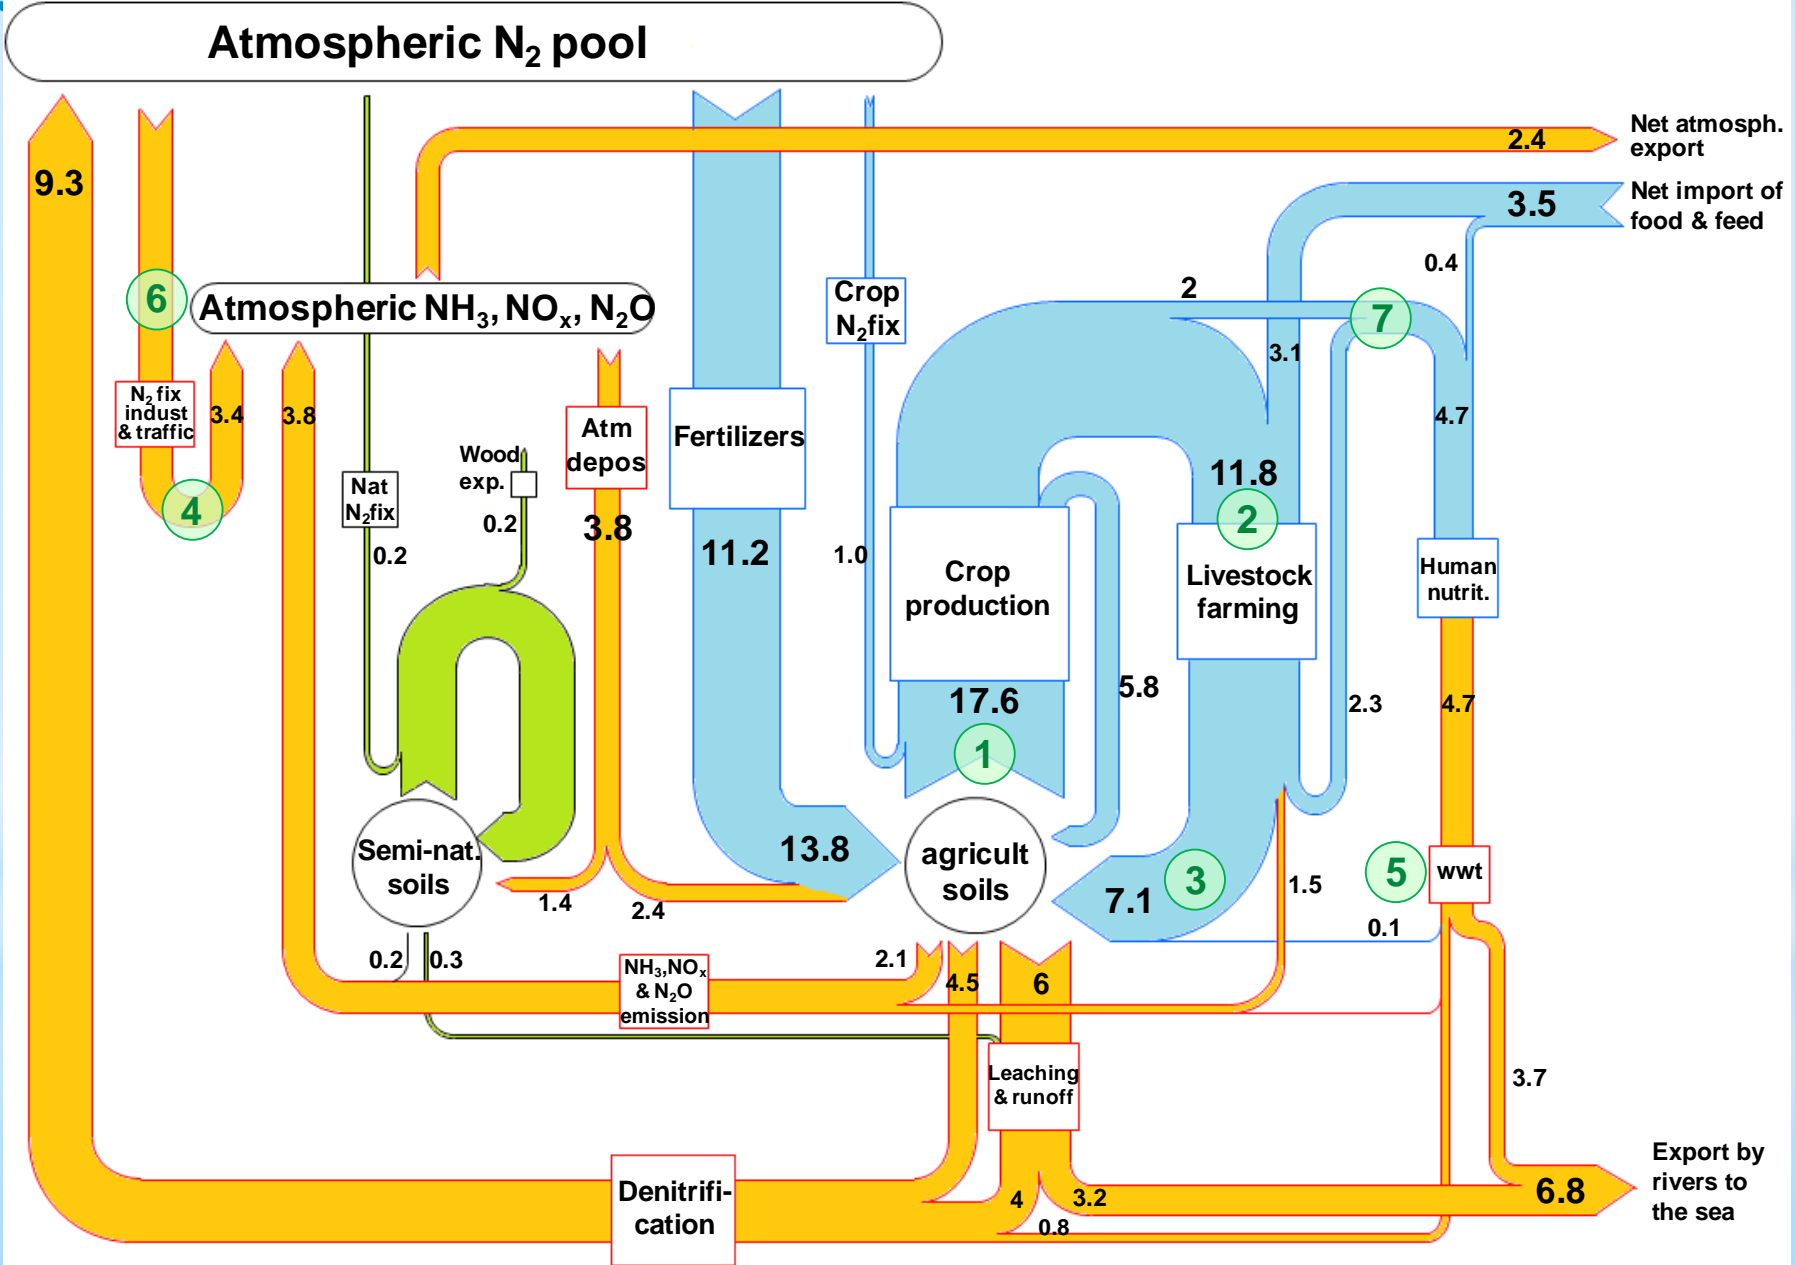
Atmospheric $N_2$ pool

9.3

2.4

Net atmosph. export

3.5

Net import of food & feed

0.4

6

Atmospheric $NH_3$, $NO_x$, $N_2O$

Crop $N_2$fix

2

7

3.1

$N_2$ fix indust & traffic

3.4

3.8

Nat $N_2$fix

Wood exp.

Atm depos

Fertilizers

4.7

11.8

4

0.2

0.2

3.8

11.2

1.0

Crop production

2

Livestock farming

Human nutrit.

5.8

2.3

4.7

17.6

1

Semi-nat. soils

13.8

agricult soils

7.1

3

1.5

5

wwt

1.4

2.4

0.1

0.2

0.3

$NH_3$,$NO_x$ & $N_2O$ emission

2.1

4.5

6

Leaching & runoff

3.7

Export by rivers to the sea

6.8

Denitrification

4

3.2

0.8